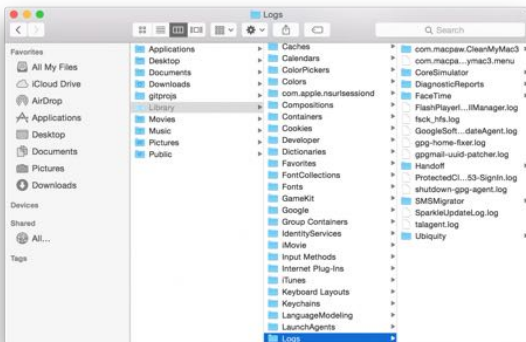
Logs

Search

Favorites
All My Files
iCloud Drive
AirDrop
Applications
Desktop
Documents
Pictures
Downloads
Devices
Shared
All...
Tags

Applications
Desktop
Documents
Downloads
gitprojs
Library
Movies
Music
Pictures
Public

Caches
Calendars
ColorPickers
Colors
com.apple.nsurlsessiond
Compositions
Containers
Cookies
Developer
Dictionaries
Favorites
FontCollections
Fonts
GameKit
Google
Group Containers
IdentityServices
iMovie
Input Methods
Internet Plug-Ins
iTunes
Keyboard Layouts
Keychains
LanguageModeling
LaunchAgents
Logs

com.macpaw.CleanMyMac3
com.macpa...ymac3.menu
CoreSimulator
DiagnosticReports
FaceTime
FlashPlayerI...IManager.log
fsck_hfs.log
GoogleSoft...dateAgent.log
gpg-home-fixer.log
gpgmail-uuid-patcher.log
Handoff
ProtectedCl...53-SignIn.log
shutdown-gpg-agent.log
SMSMigrator
SparkleUpdateLog.log
talagent.log
Ubiquity